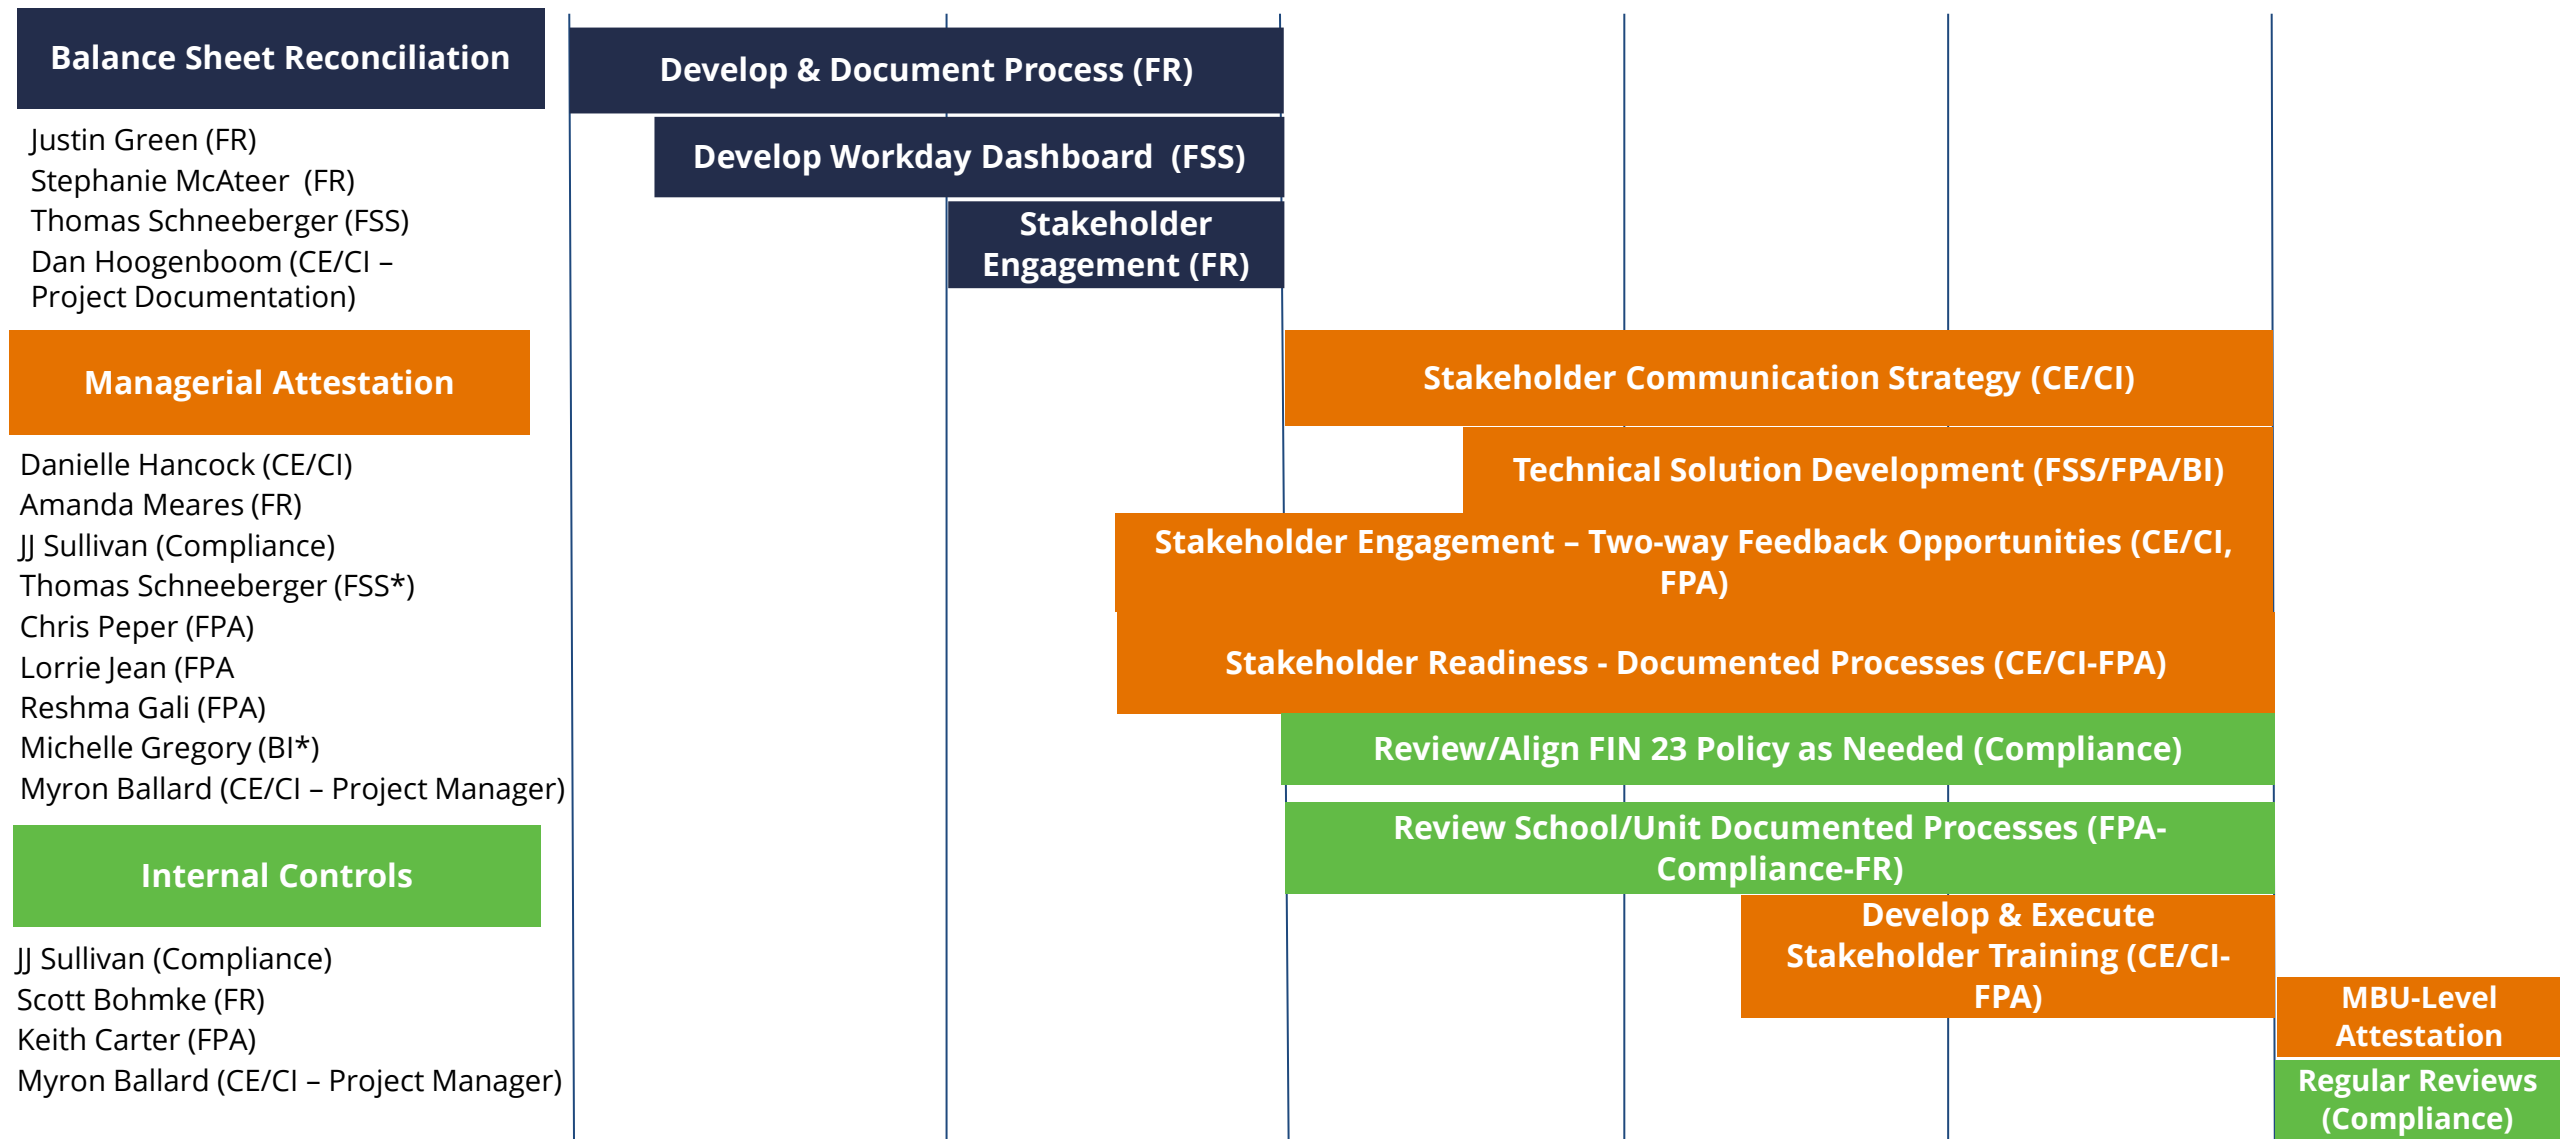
Balance Sheet Reconciliation

Justin Green (FR)
Stephanie McAteer (FR)
Thomas Schneeberger (FSS)
Dan Hoogenboom (CE/CI – Project Documentation)

Develop & Document Process (FR)

Develop Workday Dashboard (FSS)

Stakeholder Engagement (FR)

Managerial Attestation

Danielle Hancock (CE/CI)
Amanda Meares (FR)
JJ Sullivan (Compliance)
Thomas Schneeberger (FSS*)
Chris Peper (FPA)
Lorrie Jean (FPA
Reshma Gali (FPA)
Michelle Gregory (BI*)
Myron Ballard (CE/CI – Project Manager)

Stakeholder Communication Strategy (CE/CI)

Technical Solution Development (FSS/FPA/BI)

Stakeholder Engagement – Two-way Feedback Opportunities (CE/CI, FPA)

Stakeholder Readiness - Documented Processes (CE/CI-FPA)

Internal Controls

JJ Sullivan (Compliance)
Scott Bohmke (FR)
Keith Carter (FPA)
Myron Ballard (CE/CI – Project Manager)

Review/Align FIN 23 Policy as Needed (Compliance)

Review School/Unit Documented Processes (FPA-Compliance-FR)

Develop & Execute Stakeholder Training (CE/CI-FPA)

MBU-Level Attestation

Regular Reviews (Compliance)